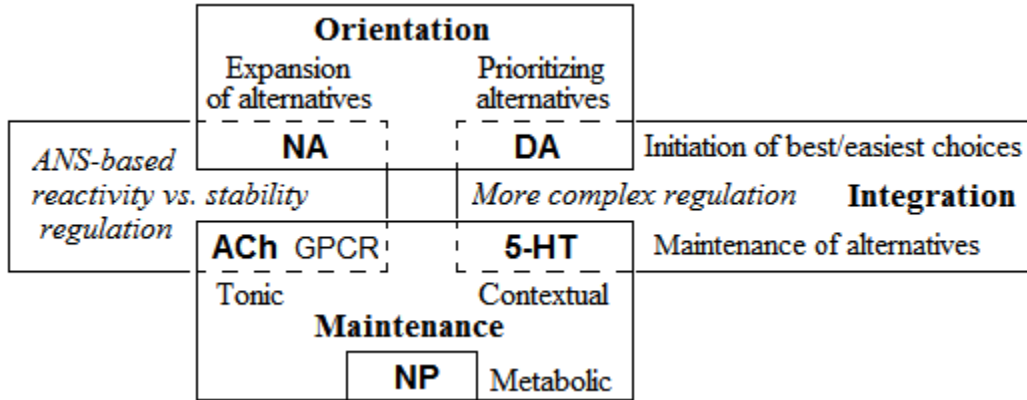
Orientation

Expansion of alternatives

Prioritizing alternatives

ANS-based reactivity vs. stability regulation

NA

DA

Initiation of best/easiest choices

More complex regulation

Integration

ACh GPCR

5-HT

Maintenance of alternatives

Tonic

Contextual

Maintenance

NP

Metabolic